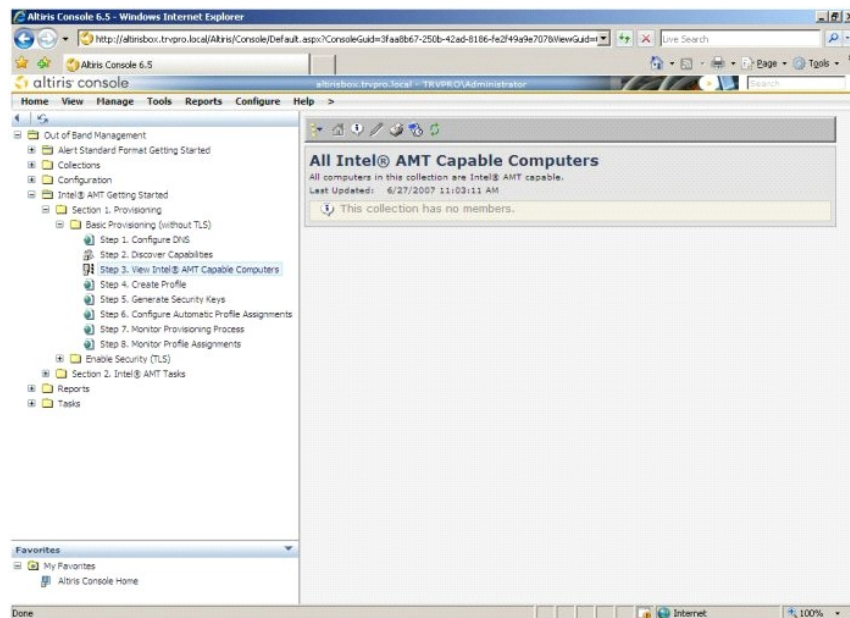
Altris Console 6.5 - Windows Internet Explorer

http://altirisbox.trvpro.local/Altiris/Console/Default.aspx?ConsoleGuid=3faa8b67-250b-42ad-8186-fe2f49a9e707&ViewGuid=

Live Search

Altris Console 6.5

Page Tools

altiris console

altirisbox.trvpro.local - TRVPRO\Administrator

Search

Home View Manage Tools Reports Configure Help >

Out of Band Management
Alert Standard Format Getting Started
Collections
Configuration
Intel® AMT Getting Started
Section 1. Provisioning
Basic Provisioning (without TLS)
Step 1. Configure DNS
Step 2. Discover Capabilities
Step 3. View Intel® AMT Capable Computers
Step 4. Create Profile
Step 5. Generate Security Keys
Step 6. Configure Automatic Profile Assignments
Step 7. Monitor Provisioning Process
Step 8. Monitor Profile Assignments
Enable Security (TLS)
Section 2. Intel® AMT Tasks
Reports
Tasks

All Intel® AMT Capable Computers
All computers in this collection are Intel® AMT capable.
Last Updated: 6/27/2007 11:03:11 AM
This collection has no members.

Favorites
My Favorites
Altiris Console Home

Done

Internet

100%